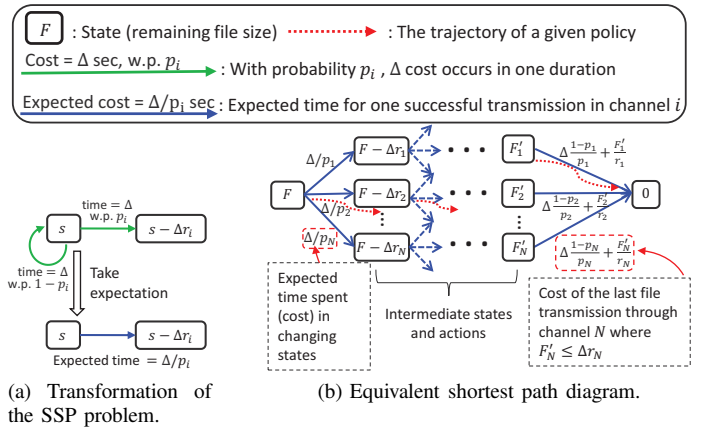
$F$ : State (remaining file size)

: The trajectory of a given policy

Cost = Δ sec, w.p. $p_i$

: With probability $p_i$ , Δ cost occurs in one duration

Expected cost = Δ/$p_i$ sec

: Expected time for one successful transmission in channel $i$

time = Δ w.p. $p_i$

$s$

$s - \Delta r_i$

time = Δ w.p. $1 - p_i$

Take expectation

$s$

$s - \Delta r_i$

Expected time = $\Delta / p_i$

$F$

$\Delta/p_1$

$\Delta/p_2$

$\Delta/p_N$

$F - \Delta r_1$

$F - \Delta r_2$

$F - \Delta r_N$

$F_1'$

$F_2'$

$F_N'$

$\Delta \frac{1-p_1}{p_1} + \frac{F_1'}{r_1}$

$\Delta \frac{1-p_2}{p_2} + \frac{F_2'}{r_2}$

$\Delta \frac{1-p_N}{p_N} + \frac{F_N'}{r_N}$

0

Expected time spent (cost) in changing states

Intermediate states and actions

Cost of the last file transmission through channel $N$ where $F_N' \leq \Delta r_N$

(a) Transformation of the SSP problem.

(b) Equivalent shortest path diagram.